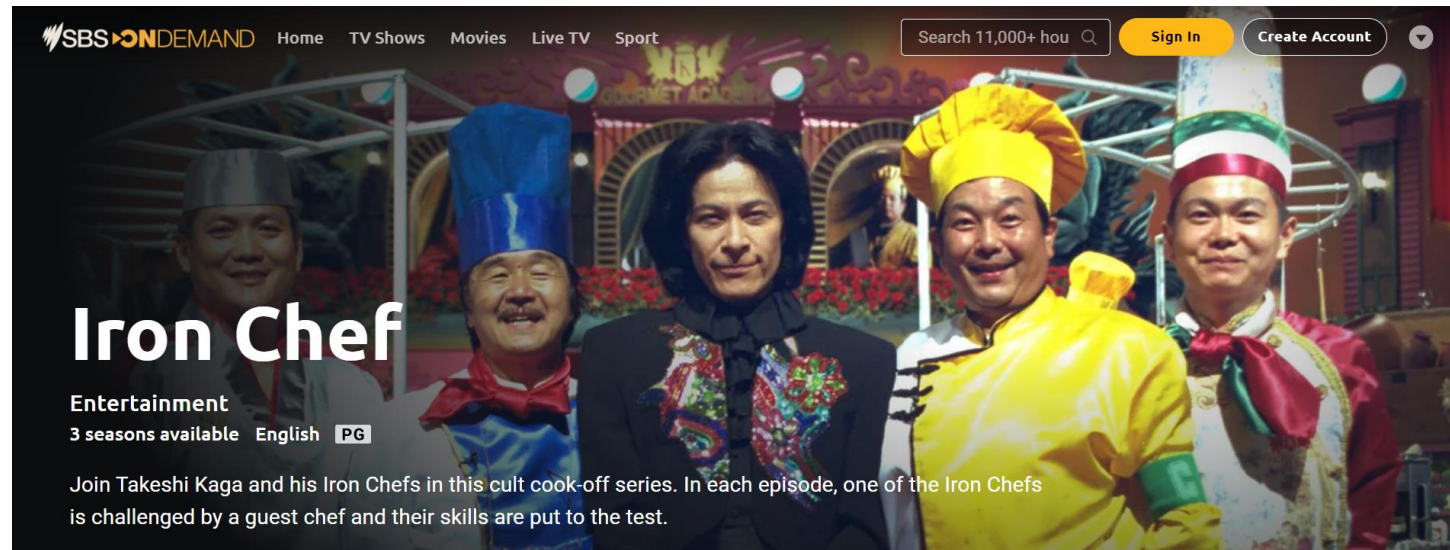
SBS ON DEMAND Home TV Shows Movies Live TV Sport

Search 11,000+ hou

Sign In Create Account

GOURMET ACADEMY

Iron Chef

Entertainment

3 seasons available English PG

Join Takeshi Kaga and his Iron Chefs in this cult cook-off series. In each episode, one of the Iron Chefs is challenged by a guest chef and their skills are put to the test.